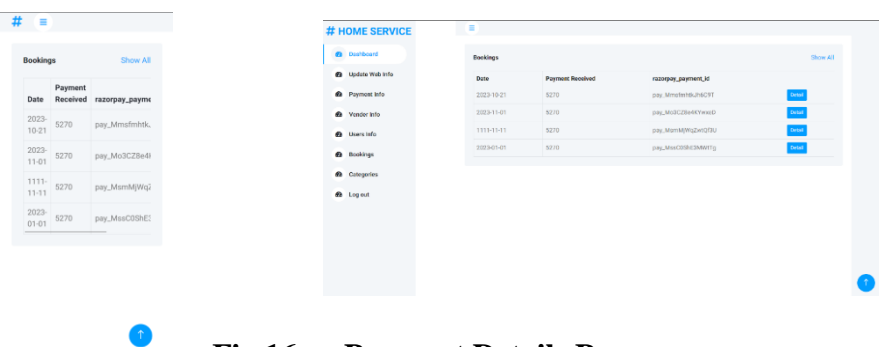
#

Bookings

Show All

| Date | Payment Received | razorpay_payme |
|---|---|---|
| 2023-10-21 | 5270 | pay_Mmsfmhtk |
| 2023-11-01 | 5270 | pay_Mo3CZ8e4 |
| 1111-11-11 | 5270 | pay_MsmMjWqZ |
| 2023-01-01 | 5270 | pay_MssC0ShE |

# HOME SERVICE

Dashboard
Update Web Info
Payment Info
Vender Info
Users Info
Bookings
Categories
Log out

Bookings

Show All

| Date | Payment Received | razorpay_payment_id | |
|---|---|---|---|
| 2023-10-21 | 5270 | pay_MmsfmhtkJh6C9T | Detail |
| 2023-11-01 | 5270 | pay_Mo3CZ8e4KYewbD | Detail |
| 1111-11-11 | 5270 | pay_MsmMjWqZwtQf3U | Detail |
| 2023-01-01 | 5270 | pay_MssC0ShE3MWI1g | Detail |

Fig 16 : Payment Details Page